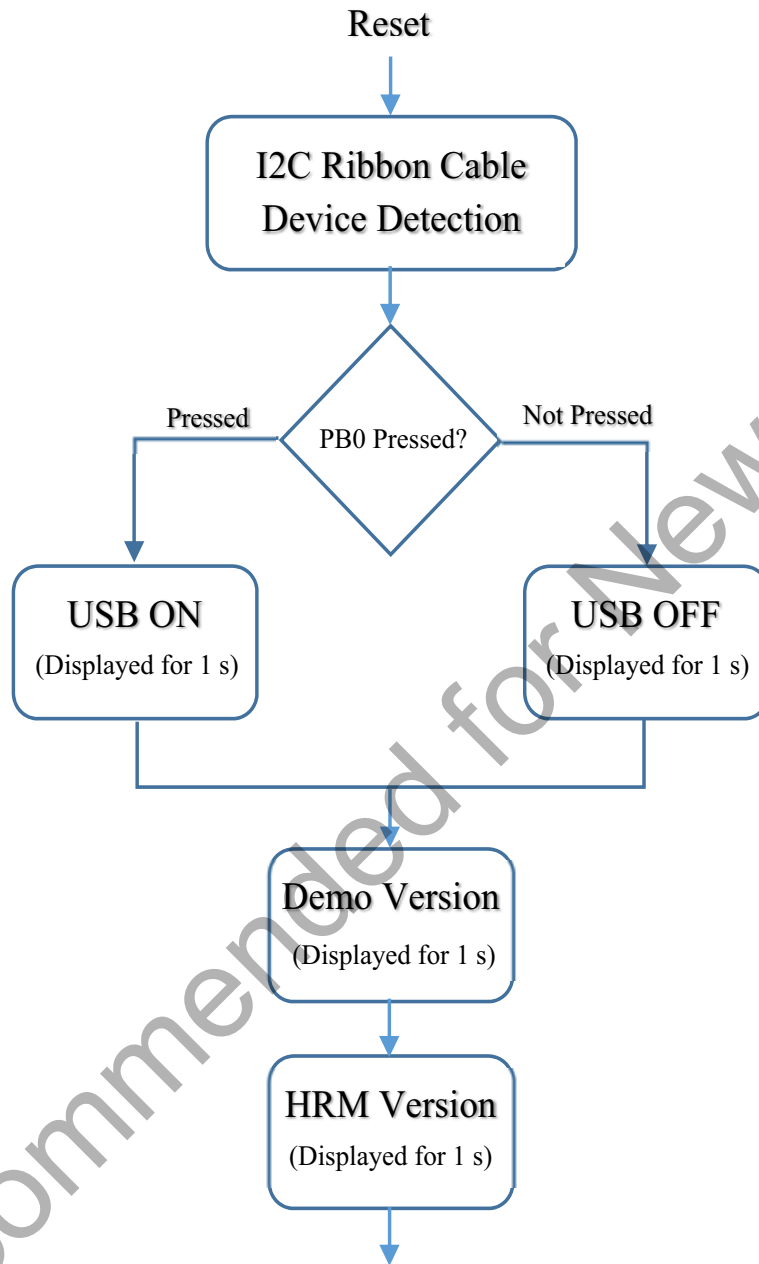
Reset

I2C Ribbon Cable Device Detection

Pressed

PB0 Pressed?

Not Pressed

USB ON
(Displayed for 1 s)

USB OFF
(Displayed for 1 s)

Demo Version
(Displayed for 1 s)

HRM Version
(Displayed for 1 s)

ommended for New